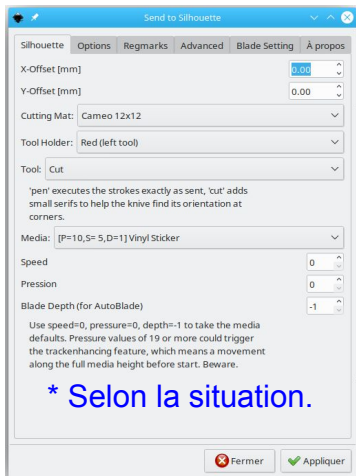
Send to Silhouette

Silhouette | Options | Regmarks | Advanced | Blade Setting | À propos

X-Offset [mm] 0.00
Y-Offset [mm] 0.00
Cutting Mat: Cameo 12x12
Tool Holder: Red (left tool)
Tool: Cut

'pen' executes the strokes exactly as sent, 'cut' adds small serifs to help the knive find its orientation at corners.

Media: [P=10,S= 5,D=1] Vinyl Sticker
Speed 0
Pression 0
Blade Depth (for AutoBlade) -1

Use speed=0, pressure=0, depth=-1 to take the media defaults. Pressure values of 19 or more could trigger the trackenhancing feature, which means a movement along the full media height before start. Beware.

* Selon la situation.

Fermer | Appliquer